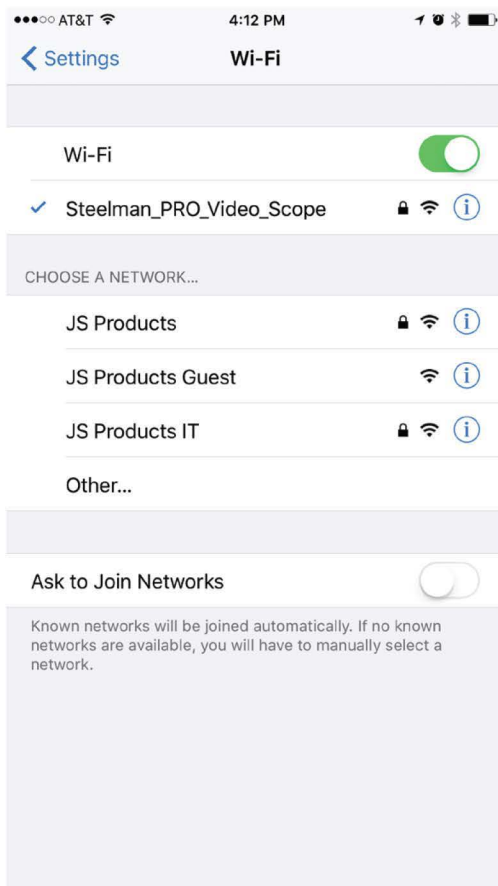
●●●○○ AT&T 4:12 PM

Settings Wi-Fi

Wi-Fi

✓ Steelman_PRO_Video_Scope

CHOOSE A NETWORK...

JS Products

JS Products Guest

JS Products IT

Other...

Ask to Join Networks

Known networks will be joined automatically. If no known networks are available, you will have to manually select a network.